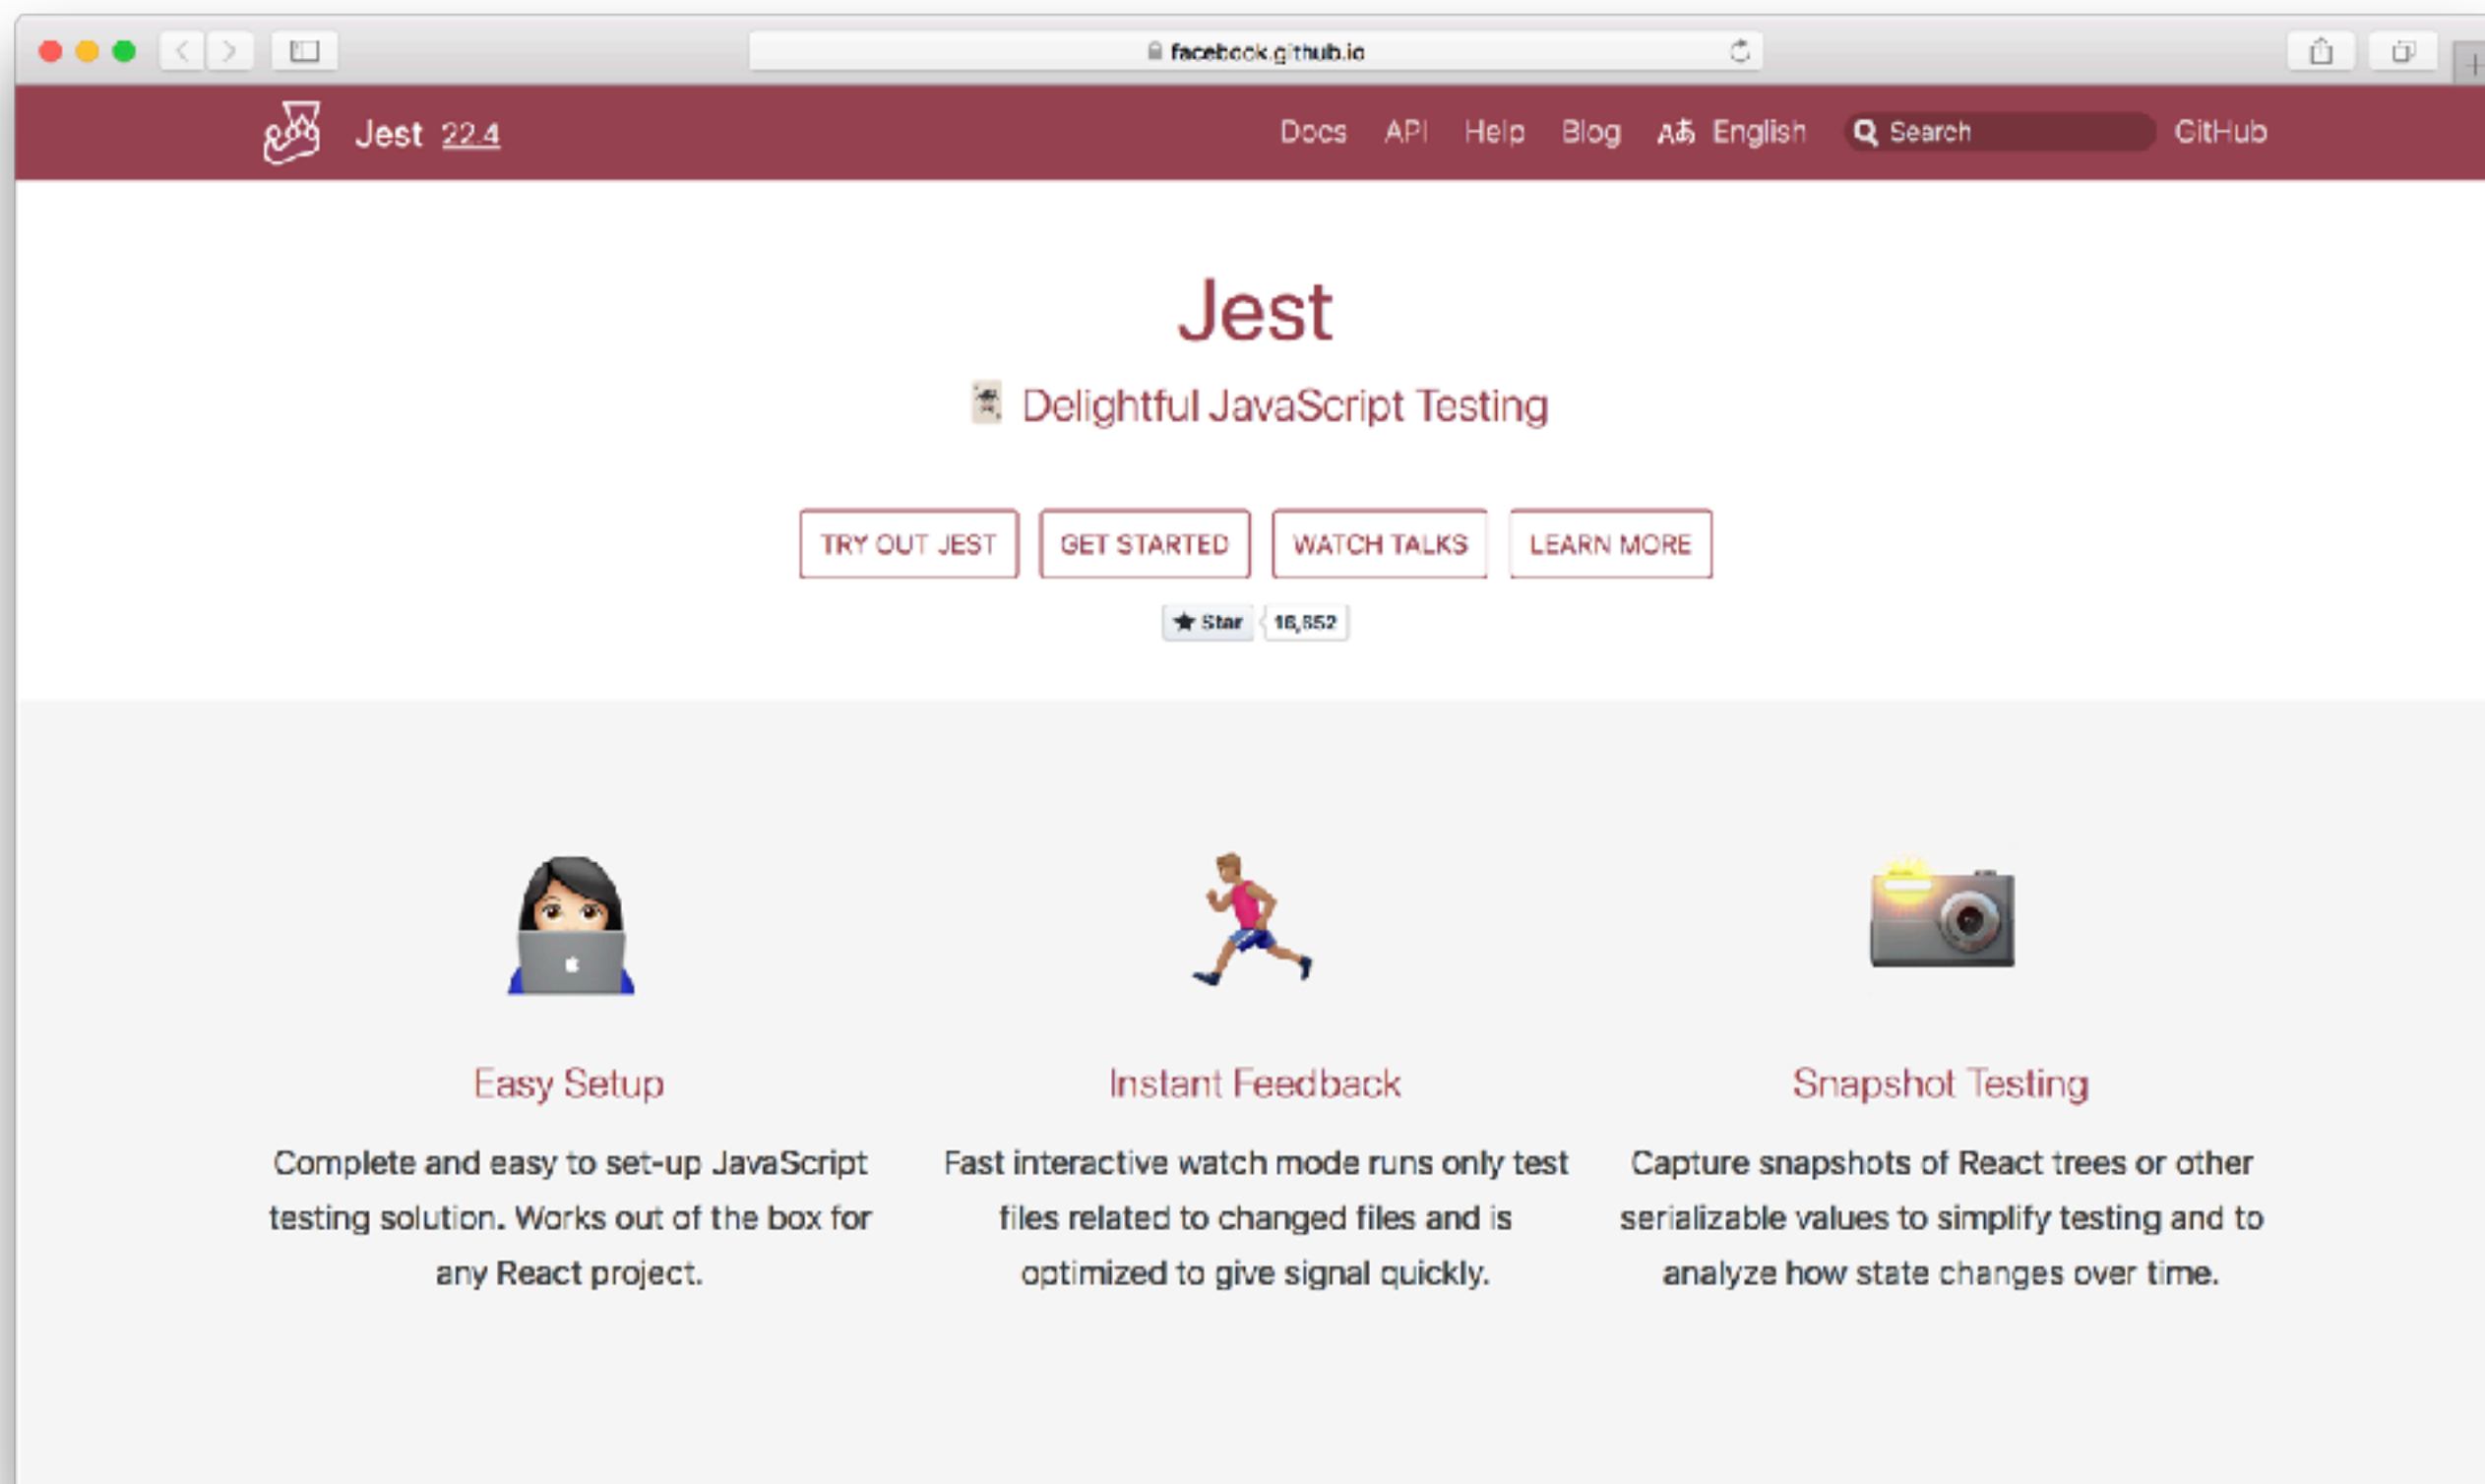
facebook.github.io

Jest 22.4

Docs API Help Blog English Search GitHub

Jest

Delightful JavaScript Testing

TRY OUT JEST GET STARTED WATCH TALKS LEARN MORE

Star 16,852

Easy Setup

Complete and easy to set-up JavaScript testing solution. Works out of the box for any React project.

Instant Feedback

Fast interactive watch mode runs only test files related to changed files and is optimized to give signal quickly.

Snapshot Testing

Capture snapshots of React trees or other serializable values to simplify testing and to analyze how state changes over time.